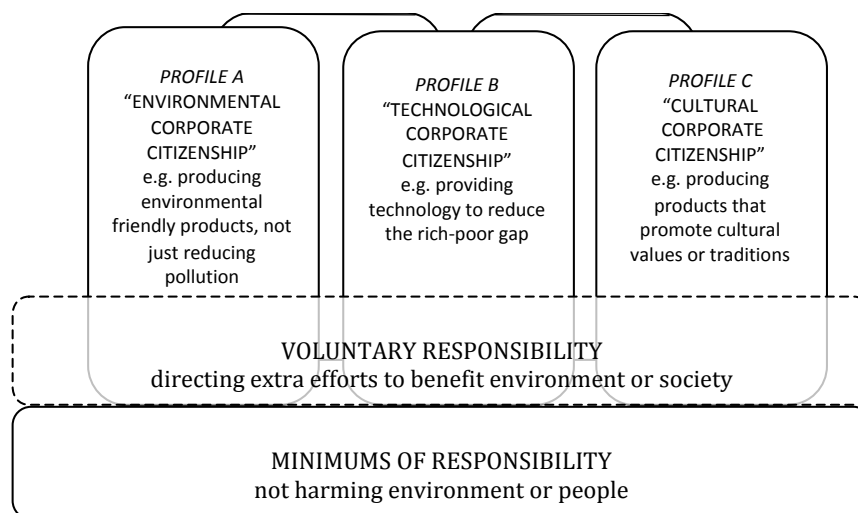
*PROFILE A*
"ENVIRONMENTAL CORPORATE CITIZENSHIP"
e.g. producing environmental friendly products, not just reducing pollution

*PROFILE B*
"TECHNOLOGICAL CORPORATE CITIZENSHIP"
e.g. providing technology to reduce the rich-poor gap

*PROFILE C*
"CULTURAL CORPORATE CITIZENSHIP"
e.g. producing products that promote cultural values or traditions

VOLUNTARY RESPONSIBILITY
directing extra efforts to benefit environment or society

MINIMUMS OF RESPONSIBILITY
not harming environment or people